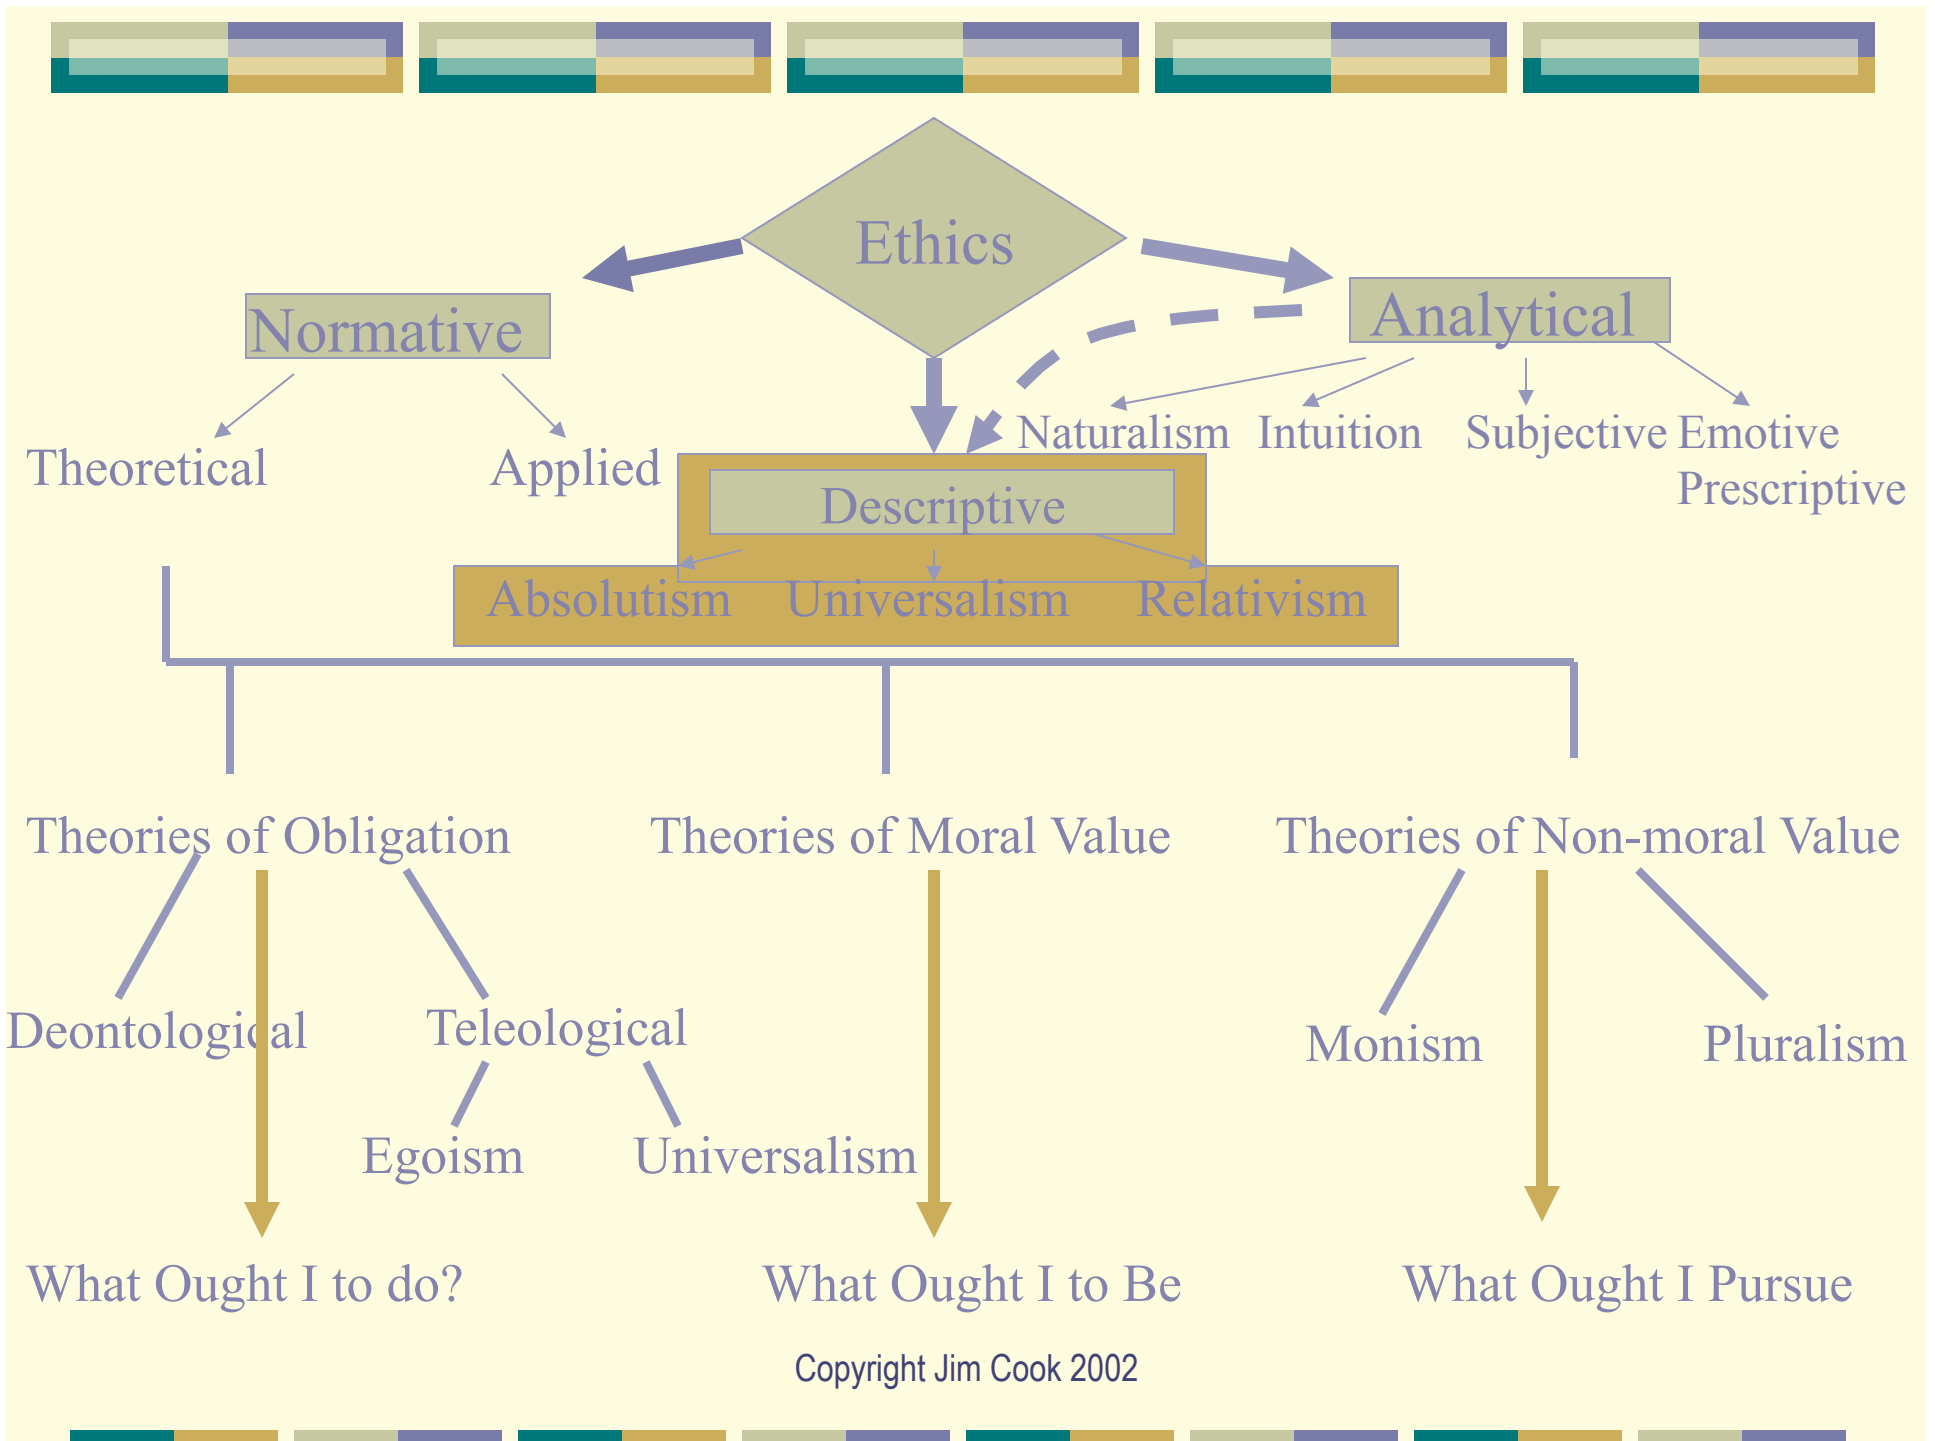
Ethics

Normative

Analytical

Theoretical

Applied

Naturalism Intuition Subjective Emotive Prescriptive

Descriptive

Absolutism Universalism Relativism

Theories of Obligation

Theories of Moral Value

Theories of Non-moral Value

Deontological

Teleological

Egoism

Universalism

Monism

Pluralism

What Ought I to do?

What Ought I to Be

What Ought I Pursue

Copyright Jim Cook 2002